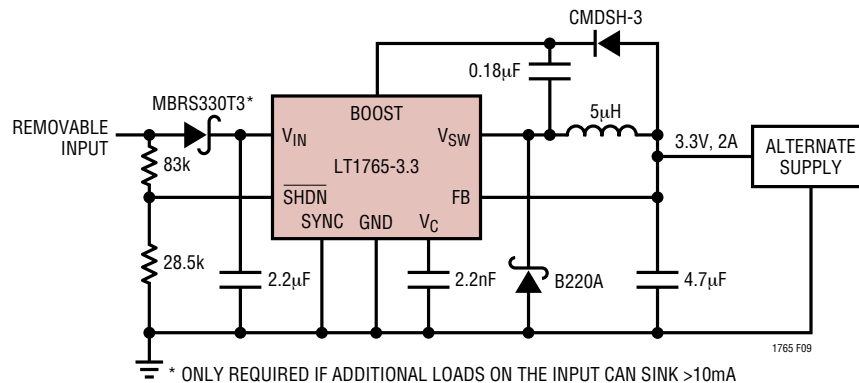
CMDSH-3

0.18μF

MBRS330T3*

BOOST

5μH

REMOVABLE INPUT

$V_{IN}$

$V_{SW}$

3.3V, 2A

ALTERNATE SUPPLY

83k

LT1765-3.3

$\overline{SHDN}$

FB

SYNC

GND

$V_C$

28.5k

2.2μF

2.2nF

B220A

4.7μF

1765 F09

* ONLY REQUIRED IF ADDITIONAL LOADS ON THE INPUT CAN SINK >10mA